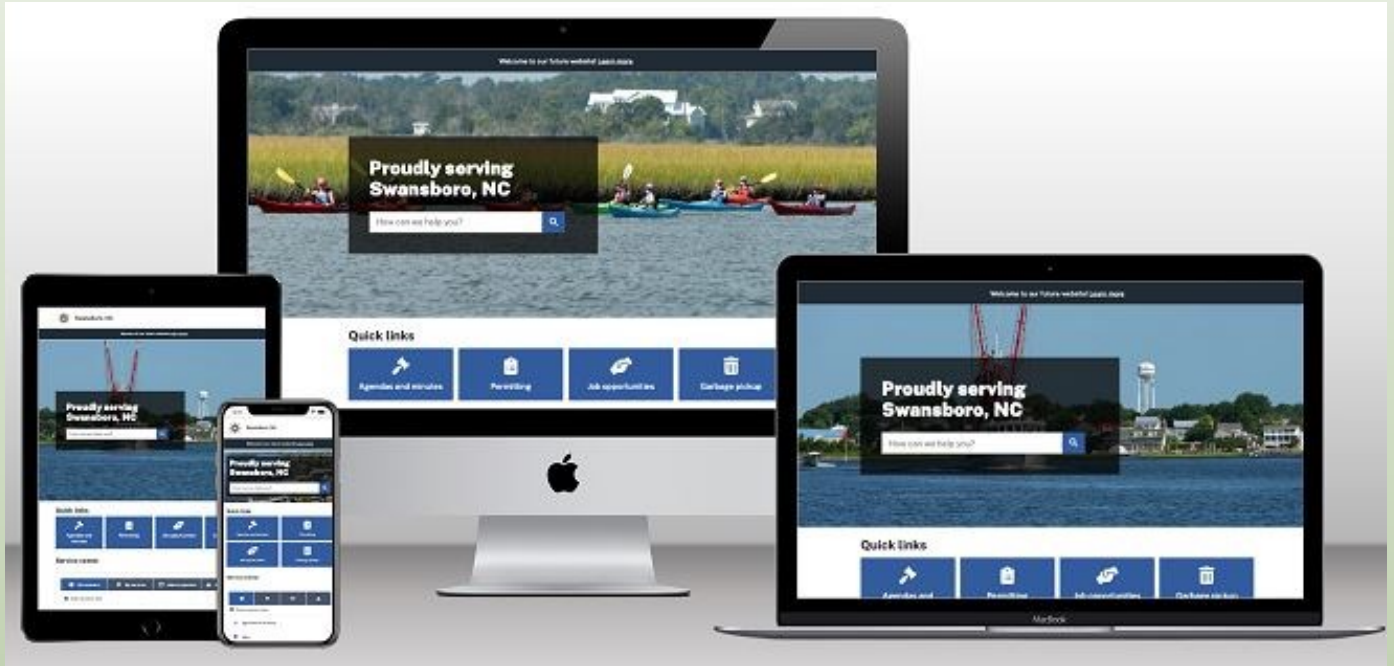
Welcome to our future website! Learn more

Proudly serving Swansboro, NC

How can we help you?

Quick links

Agendas and minutes

Permitting

Job opportunities

Garbage pickup

Swansboro, NC

Proudly serving Swansboro, NC

Quick links

Service areas

Swansboro, NC

Proudly serving Swansboro, NC

Welcome to our future website! Learn more

Proudly serving Swansboro, NC

How can we help you?

Quick links

Agendas and

Permitting

Job opportunities

Garbage pickup

MacBook